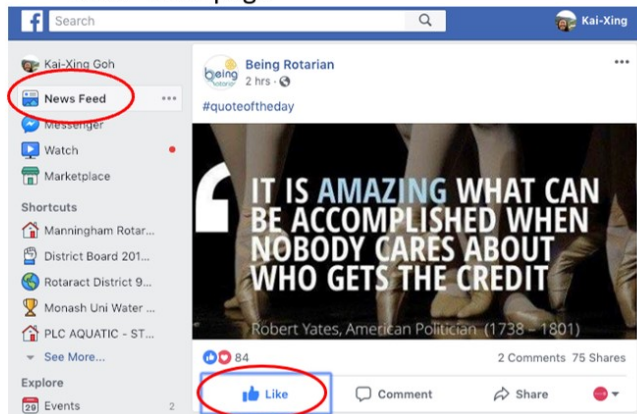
Search

Kai-Xing

Kai-Xing Goh

News Feed

Messenger

Watch

Marketplace

Shortcuts

Manningham Rotar...

District Board 201...

Rotaract District 9...

Monash Uni Water ...

PLC AQUATIC - ST...

See More...

Explore

Events 2

Being Rotarian
2 hrs ·

#quoteoftheday

IT IS AMAZING WHAT CAN BE ACCOMPLISHED WHEN NOBODY CARES ABOUT WHO GETS THE CREDIT

Robert Yates, American Politician (1738 - 1801)

84

2 Comments 75 Shares

Like

Comment

Share